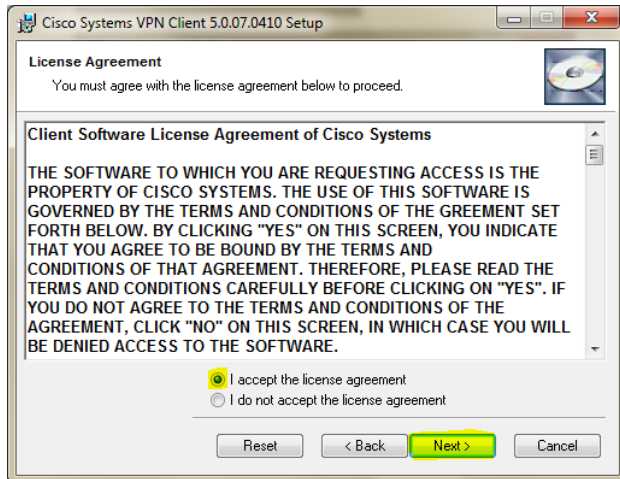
Cisco Systems VPN Client 5.0.07.0410 Setup

License Agreement
You must agree with the license agreement below to proceed.

Client Software License Agreement of Cisco Systems

THE SOFTWARE TO WHICH YOU ARE REQUESTING ACCESS IS THE PROPERTY OF CISCO SYSTEMS. THE USE OF THIS SOFTWARE IS GOVERNED BY THE TERMS AND CONDITIONS OF THE GREEMENT SET FORTH BELOW. BY CLICKING "YES" ON THIS SCREEN, YOU INDICATE THAT YOU AGREE TO BE BOUND BY THE TERMS AND CONDITIONS OF THAT AGREEMENT. THEREFORE, PLEASE READ THE TERMS AND CONDITIONS CAREFULLY BEFORE CLICKING ON "YES". IF YOU DO NOT AGREE TO THE TERMS AND CONDITIONS OF THE AGREEMENT, CLICK "NO" ON THIS SCREEN, IN WHICH CASE YOU WILL BE DENIED ACCESS TO THE SOFTWARE.

I accept the license agreement
I do not accept the license agreement

Reset
< Back
Next >
Cancel